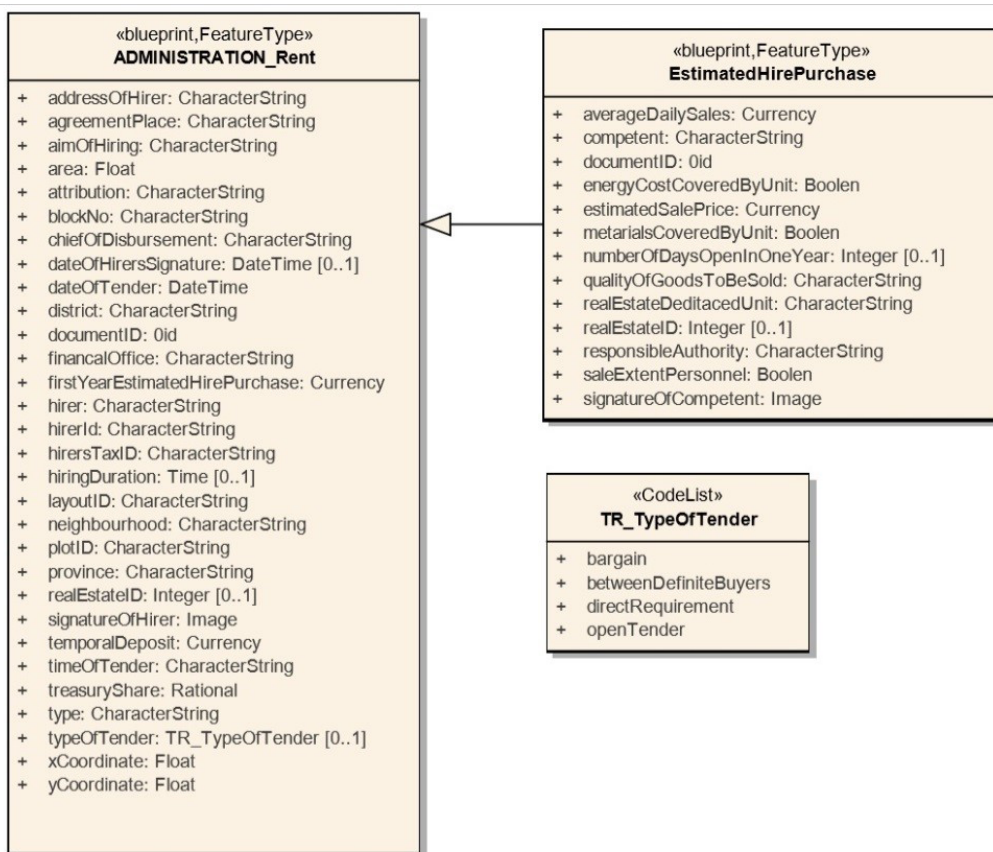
«blueprint,FeatureType»
ADMINISTRATION_Rent

+ addressOfHirer: CharacterString
+ agreementPlace: CharacterString
+ aimOfHiring: CharacterString
+ area: Float
+ attribution: CharacterString
+ blockNo: CharacterString
+ chiefOfDisbursement: CharacterString
+ dateOfHirersSignature: DateTime [0..1]
+ dateOfTender: DateTime
+ district: CharacterString
+ documentID: 0id
+ financalOffice: CharacterString
+ firstYearEstimatedHirePurchase: Currency
+ hirer: CharacterString
+ hirerId: CharacterString
+ hirersTaxID: CharacterString
+ hiringDuration: Time [0..1]
+ layoutID: CharacterString
+ neighbourhood: CharacterString
+ plotID: CharacterString
+ province: CharacterString
+ realEstateID: Integer [0..1]
+ signatureOfHirer: Image
+ temporalDeposit: Currency
+ timeOfTender: CharacterString
+ treasuryShare: Rational
+ type: CharacterString
+ typeOfTender: TR_TypeOfTender [0..1]
+ xCoordinate: Float
+ yCoordinate: Float

«blueprint,FeatureType»
EstimatedHirePurchase

+ averageDailySales: Currency
+ competent: CharacterString
+ documentID: 0id
+ energyCostCoveredByUnit: Boolen
+ estimatedSalePrice: Currency
+ metarialsCoveredByUnit: Boolen
+ numberOfDaysOpenInOneYear: Integer [0..1]
+ qualityOfGoodsToBeSold: CharacterString
+ realEstateDeditacedUnit: CharacterString
+ realEstateID: Integer [0..1]
+ responsibleAuthority: CharacterString
+ saleExtentPersonnel: Boolen
+ signatureOfCompetent: Image

«CodeList»
TR_TypeOfTender

+ bargain
+ betweenDefiniteBuyers
+ directRequirement
+ openTender